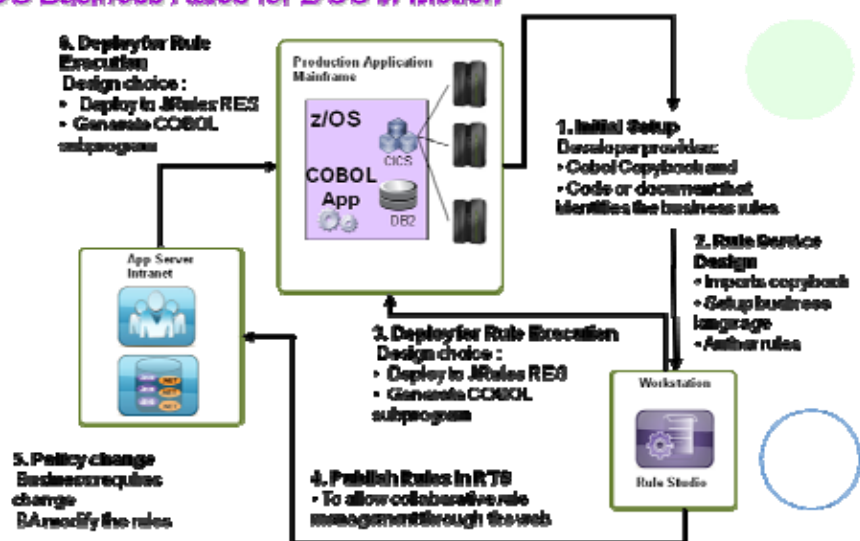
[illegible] Business Rules for z/OS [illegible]

6. Deploy for Rule Execution
Design choice :
• Deploy to JRules RES
• Generate COBOL subprogram

Production Application Mainframe
z/OS
CICS
COBOL App
DB2

1. Initial Setup
Developer provides:
• Cobol Copybook and
• Code or document that identifies the business rules

2. Rule Service Design
• Imports copybook
• Setup business language
• Author rules

App Server Intranet

3. Deploy for Rule Execution
Design choice :
• Deploy to JRules RES
• Generate COBOL subprogram

Workstation
Rule Studio

5. Policy change
Business requires change
BA modify the rules

4. Publish Rules in RTS
• To allow collaborative rule management through the web